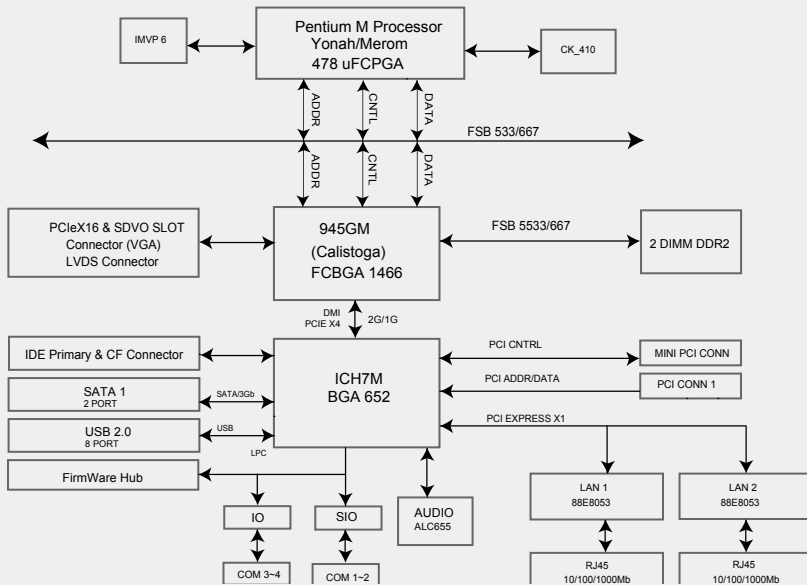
IMVP 6

Pentium M Processor
Yonah/Merom
478 uFCPGA

CK_410

ADDR
CNTL
DATA

FSB 533/667

ADDR
CNTL
DATA

PCIeX16 & SDVO SLOT
Connector (VGA)
LVDS Connector

945GM
(Calistoga)
FCBGA 1466

FSB 5533/667

2 DIMM DDR2

DMI
PCIE X4
2G/1G

IDE Primary & CF Connector

ICH7M
BGA 652

PCI CNTRL

MINI PCI CONN

PCI ADDR/DATA

PCI CONN 1

SATA 1
2 PORT

SATA/3Gb

USB 2.0
8 PORT

USB

LPC

PCI EXPRESS X1

FirmWare Hub

IO

SIO

AUDIO
ALC655

LAN 1
88E8053

LAN 2
88E8053

COM 3~4

COM 1~2

RJ45
10/100/1000Mb

RJ45
10/100/1000Mb